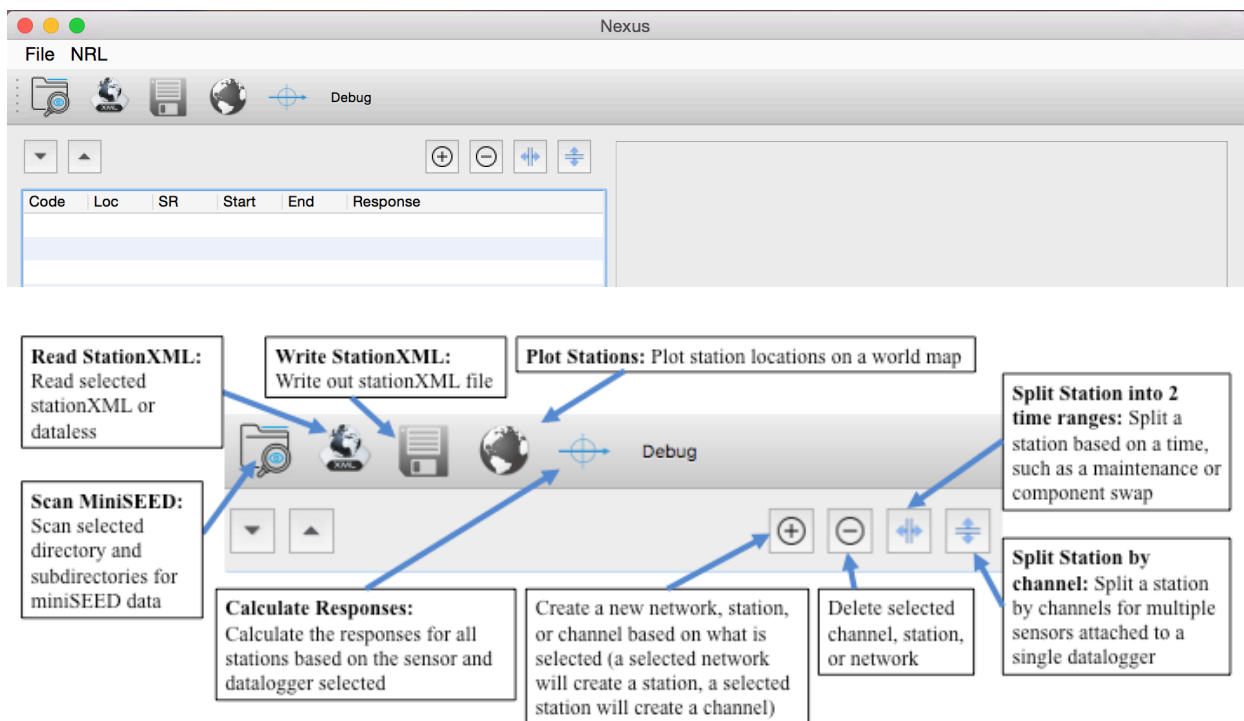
Nexus

File NRL

XML

Debug

| Code | Loc | SR | Start | End | Response |
|---|---|---|---|---|---|
| | | | | | |

**Read StationXML:** Read selected stationXML or dataless

**Write StationXML:** Write out stationXML file

**Plot Stations:** Plot station locations on a world map

**Split Station into 2 time ranges:** Split a station based on a time, such as a maintenance or component swap

XML

Debug

**Scan MiniSEED:** Scan selected directory and subdirectories for miniSEED data

**Split Station by channel:** Split a station by channels for multiple sensors attached to a single datalogger

**Calculate Responses:** Calculate the responses for all stations based on the sensor and datalogger selected

Create a new network, station, or channel based on what is selected (a selected network will create a station, a selected station will create a channel)

Delete selected channel, station, or network